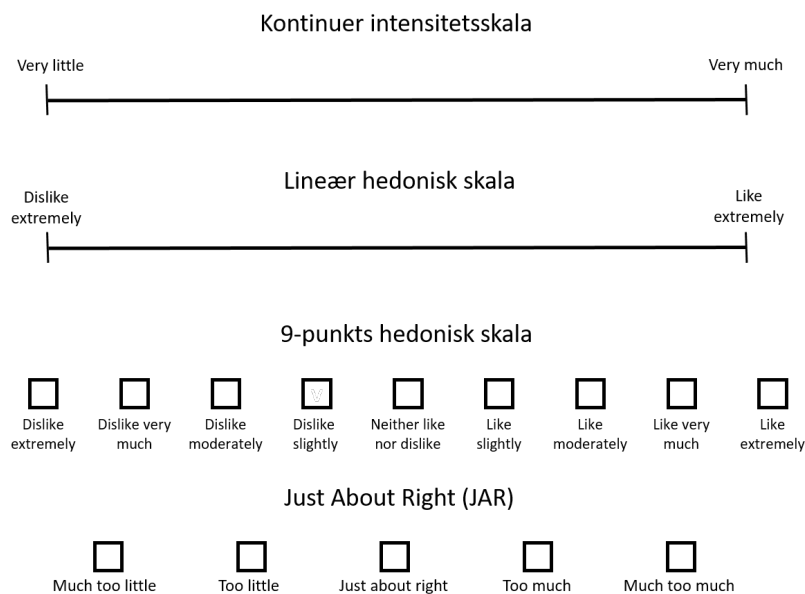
Kontinuer intensitetsskala

Very little

Very much

Lineær hedonisk skala

Dislike extremely

Like extremely

9-punkts hedonisk skala

Dislike extremely

Dislike very much

Dislike moderately

Dislike slightly

Neither like nor dislike

Like slightly

Like moderately

Like very much

Like extremely

Just About Right (JAR)

Much too little

Too little

Just about right

Too much

Much too much